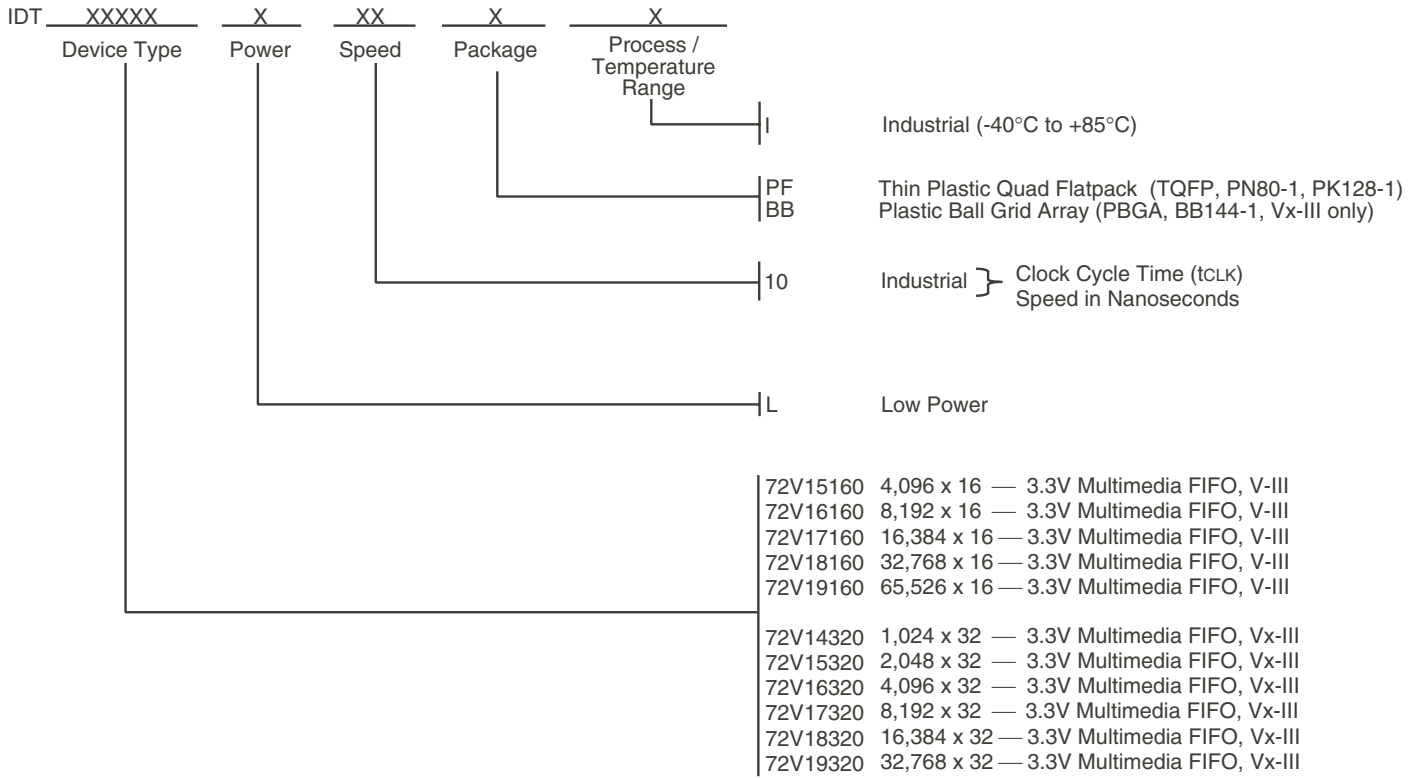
IDT XXXXX X XX X X

Device Type Power Speed Package Process / Temperature Range

I Industrial (-40°C to +85°C)

PF Thin Plastic Quad Flatpack (TQFP, PN80-1, PK128-1)
BB Plastic Ball Grid Array (PBGA, BB144-1, Vx-III only)

10 Industrial } Clock Cycle Time (tCLK) Speed in Nanoseconds

L Low Power

72V15160 4,096 x 16 — 3.3V Multimedia FIFO, V-III
72V16160 8,192 x 16 — 3.3V Multimedia FIFO, V-III
72V17160 16,384 x 16 — 3.3V Multimedia FIFO, V-III
72V18160 32,768 x 16 — 3.3V Multimedia FIFO, V-III
72V19160 65,526 x 16 — 3.3V Multimedia FIFO, V-III

72V14320 1,024 x 32 — 3.3V Multimedia FIFO, Vx-III
72V15320 2,048 x 32 — 3.3V Multimedia FIFO, Vx-III
72V16320 4,096 x 32 — 3.3V Multimedia FIFO, Vx-III
72V17320 8,192 x 32 — 3.3V Multimedia FIFO, Vx-III
72V18320 16,384 x 32 — 3.3V Multimedia FIFO, Vx-III
72V19320 32,768 x 32 — 3.3V Multimedia FIFO, Vx-III